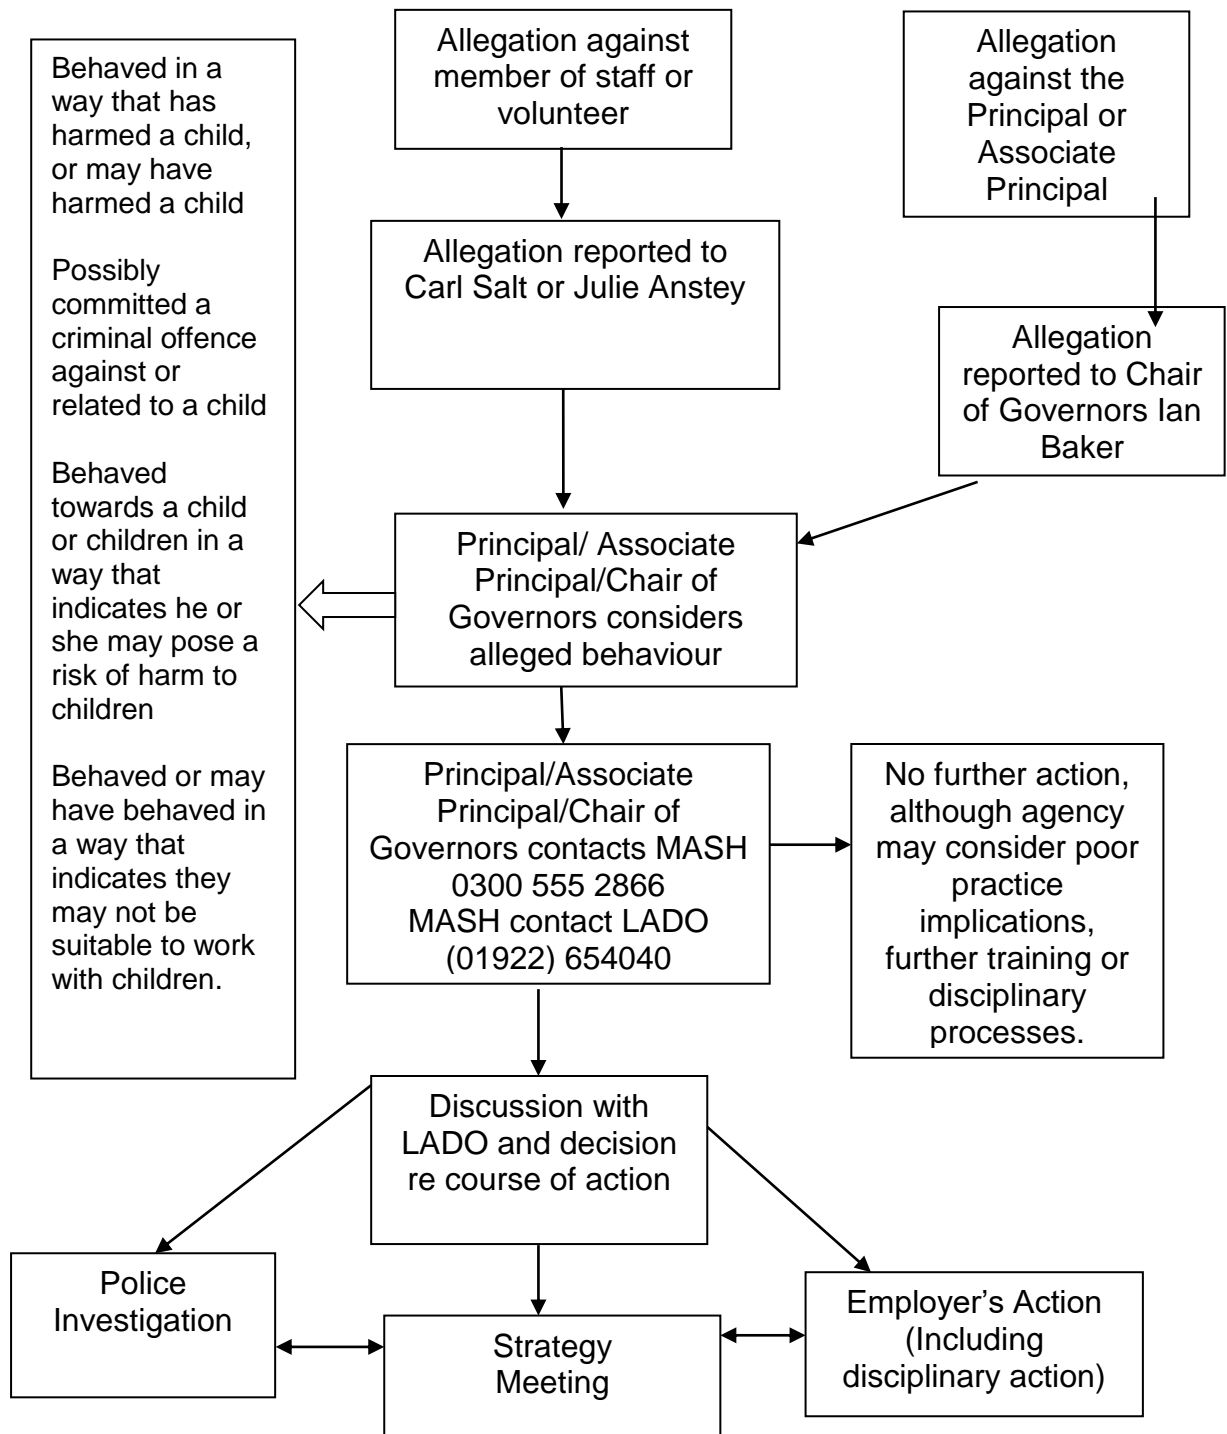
Allegation against member of staff or volunteer

Allegation against the Principal or Associate Principal

Behaved in a way that has harmed a child, or may have harmed a child

Possibly committed a criminal offence against or related to a child

Behaved towards a child or children in a way that indicates he or she may pose a risk of harm to children

Behaved or may have behaved in a way that indicates they may not be suitable to work with children.

Allegation reported to Carl Salt or Julie Anstey

Allegation reported to Chair of Governors Ian Baker

Principal/ Associate Principal/Chair of Governors considers alleged behaviour

Principal/Associate Principal/Chair of Governors contacts MASH 0300 555 2866 MASH contact LADO (01922) 654040

No further action, although agency may consider poor practice implications, further training or disciplinary processes.

Discussion with LADO and decision re course of action

Police Investigation

Strategy Meeting

Employer's Action (Including disciplinary action)